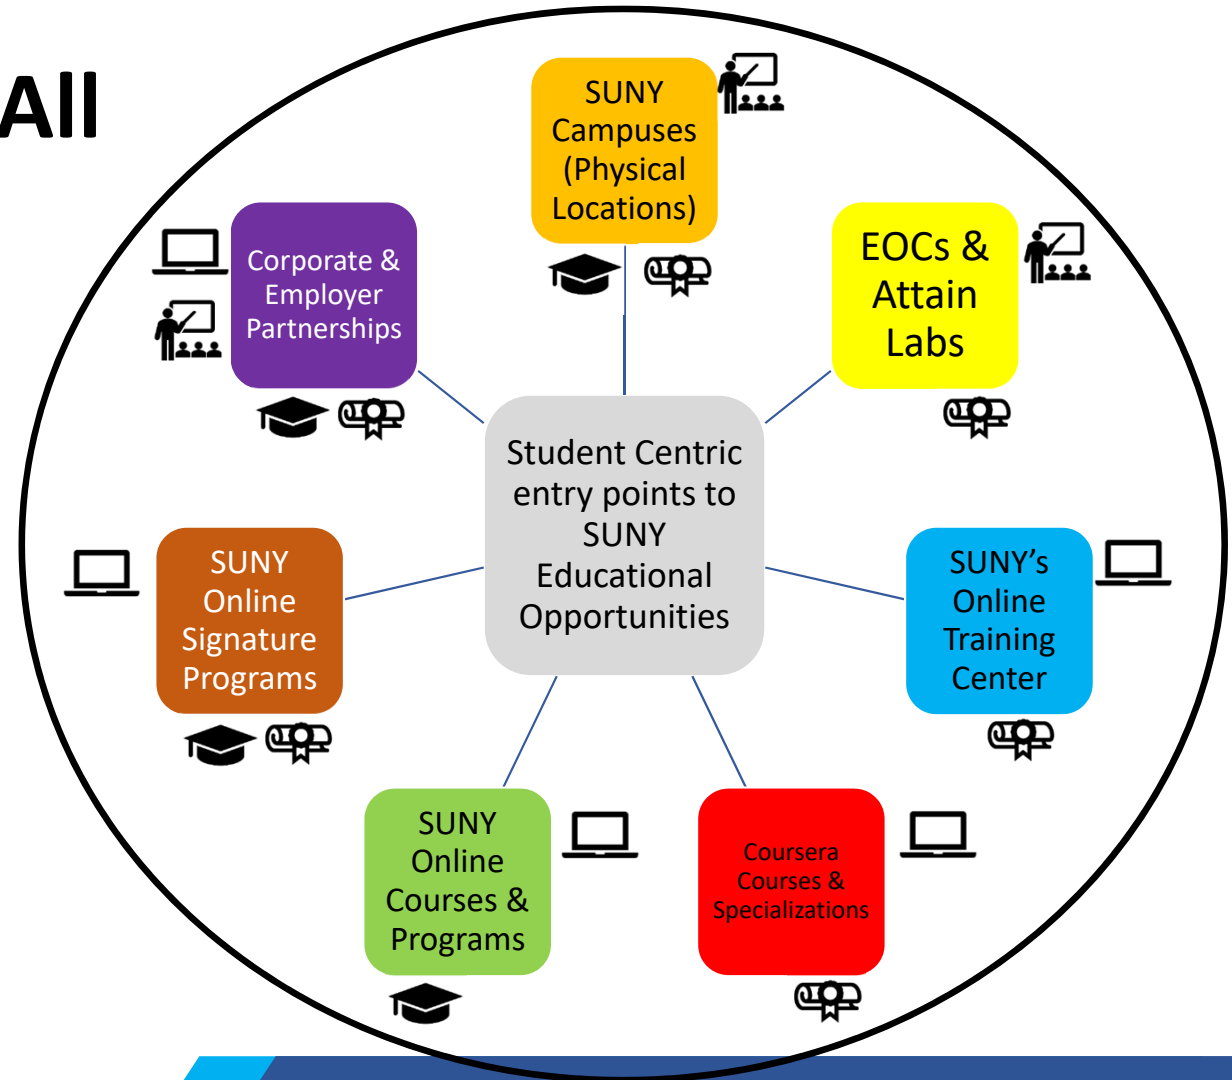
All

SUNY Campuses (Physical Locations)

Corporate & Employer Partnerships

EOCs & Attain Labs

Student Centric entry points to SUNY Educational Opportunities

SUNY Online Signature Programs

SUNY's Online Training Center

SUNY Online Courses & Programs

Coursera Courses & Specializations